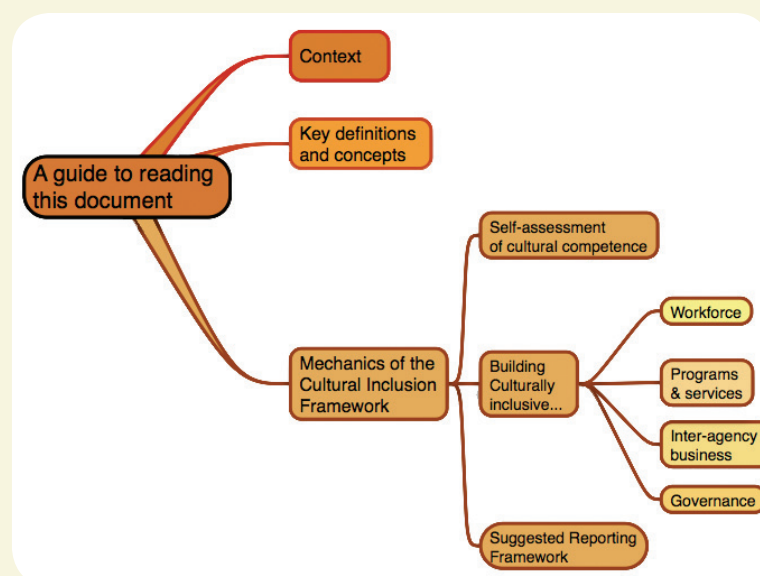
A guide to reading this document

Context

Key definitions and concepts

Mechanics of the Cultural Inclusion Framework

Self-assessment of cultural competence

Building Culturally inclusive...

Workforce

Programs & services

Inter-agency business

Governance

Suggested Reporting Framework